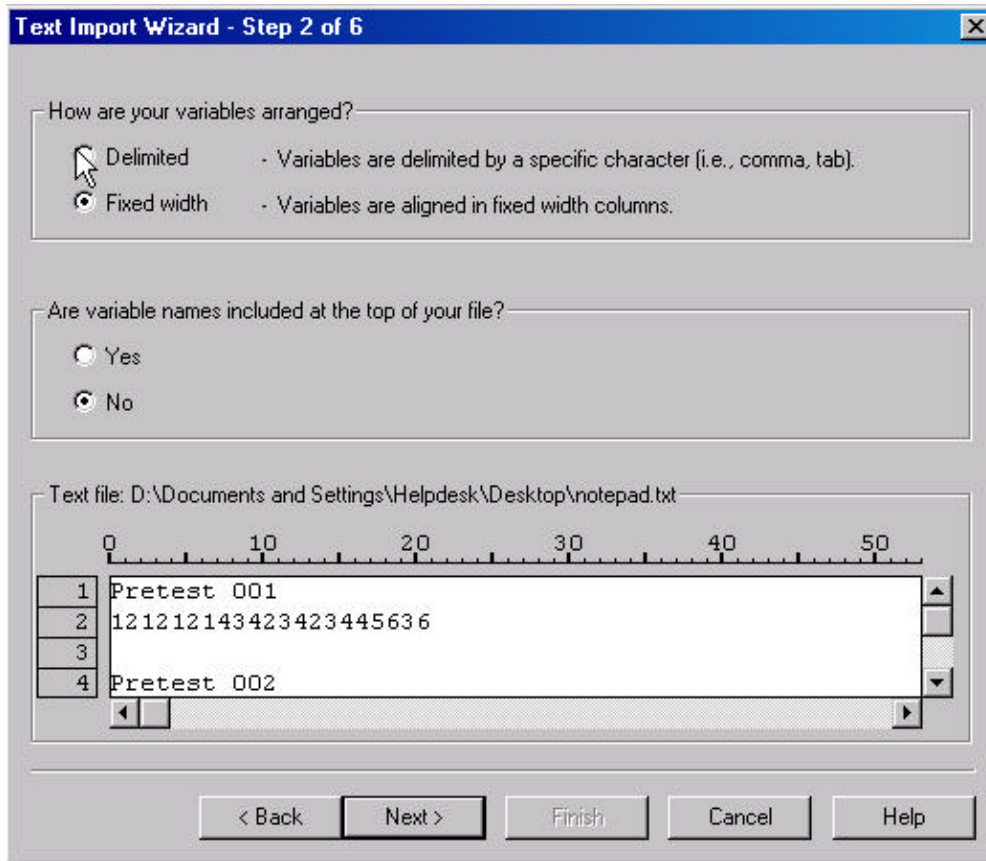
Text Import Wizard - Step 2 of 6

How are your variables arranged?

Delimited - Variables are delimited by a specific character (i.e., comma, tab).

Fixed width - Variables are aligned in fixed width columns.

Are variable names included at the top of your file?

Yes

No

Text file: D:\Documents and Settings\Helpdesk\Desktop\notepad.txt

0 10 20 30 40 50

| 1 | Pretest 001 |
|---|---|
| 2 | 12121214342342344563 6 |
| 3 | |
| 4 | Pretest 002 |

< Back | Next > | Finish | Cancel | Help